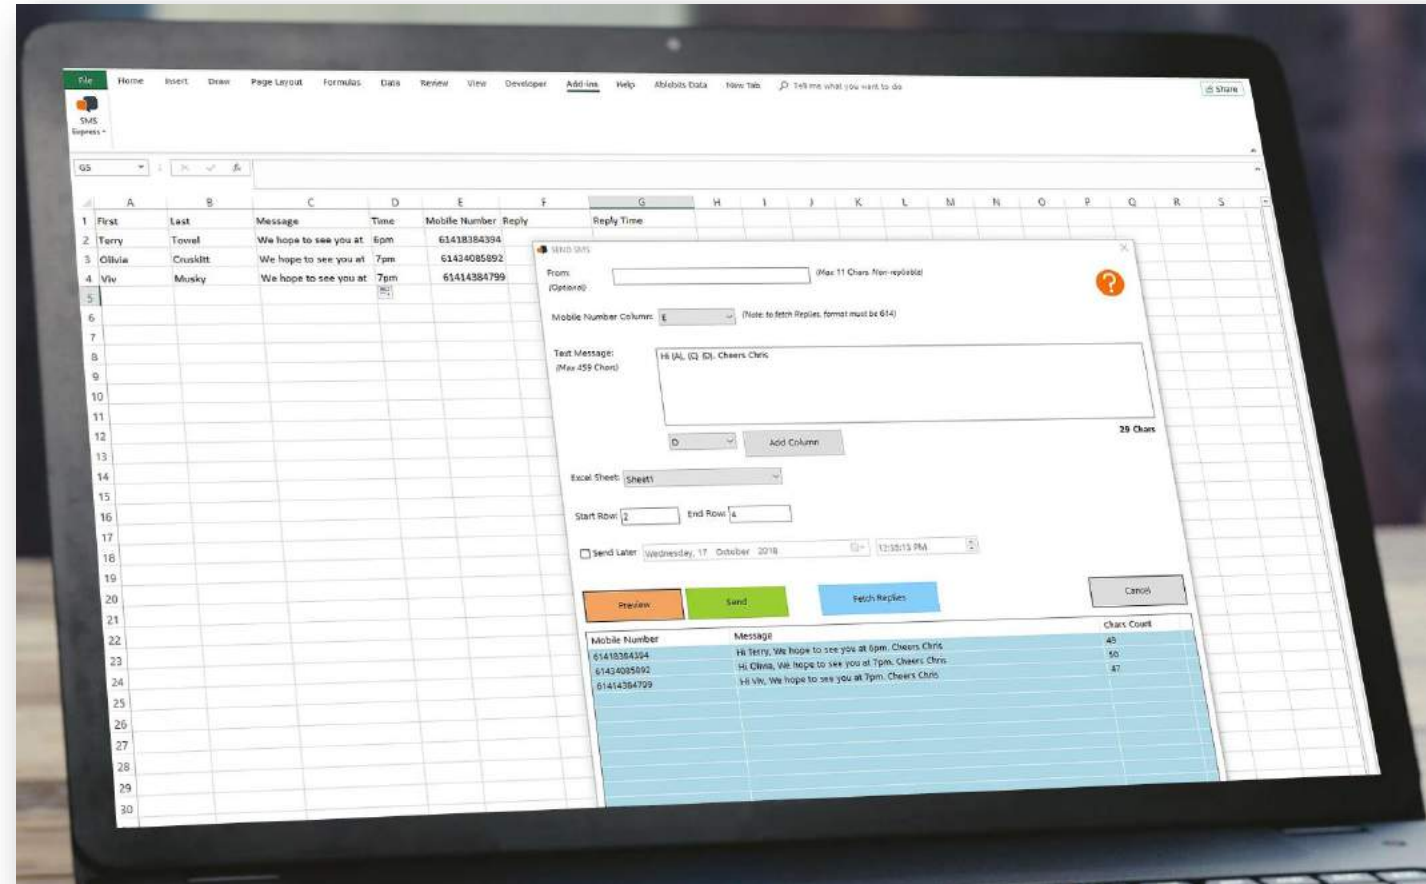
File Home Insert Draw Page Layout Formulas Data Review View Developer Add-ins Help Ablebits Data New Tab Tell me what you want to do Share

SMS Express

G5

| | A | B | C | D | E | F | G | H | I | J | K | L | M | N | O | P | Q | R | S |
|---|---|---|---|---|---|---|---|---|---|---|---|---|---|---|---|---|---|---|---|
| 1 | First | Last | Message | Time | Mobile Number | Reply | Reply Time | | | | | | | | | | | | |
| 2 | Terry | Towel | We hope to see you at | 6pm | 61418384394 | | | | | | | | | | | | | | |
| 3 | Olivia | Cruskitt | We hope to see you at | 7pm | 61434085892 | | | | | | | | | | | | | | |
| 4 | Viv | Musky | We hope to see you at | 7pm | 61414384799 | | | | | | | | | | | | | | |

SEND SMS

From: (Optional) (Max 11 Chars. Non-repliable)

Mobile Number Column: E (Note: to fetch Replies, format must be 614)

Text Message: (Max 459 Chars) Hi {A}, {C} {D}. Cheers Chris

29 Chars

D Add Column

Excel Sheet: Sheet1

Start Row: 2 End Row: 4

Send Later Wednesday, 17 October 2018 12:38:15 PM

Preview Send Fetch Replies Cancel

| Mobile Number | Message | Chars Count |
|---|---|---|
| 61418384394 | Hi Terry, We hope to see you at 6pm. Cheers Chris | 49 |
| 61434085892 | Hi Olivia, We hope to see you at 7pm. Cheers Chris | 50 |
| 61414384799 | Hi Viv, We hope to see you at 7pm. Cheers Chris | 47 |